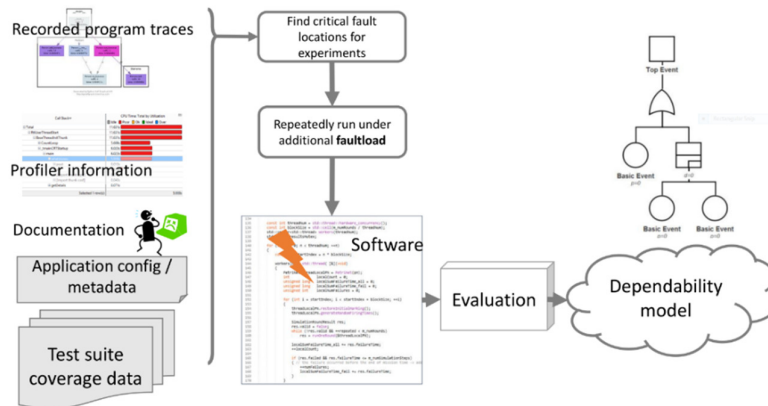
Recorded program traces

Profiler information

Documentation

Application config / metadata

Test suite coverage data

Find critical fault locations for experiments

Repeatedly run under additional **faultload**

Software

Evaluation

Dependability model

Top Event

Basic Event

Basic Event

Basic Event